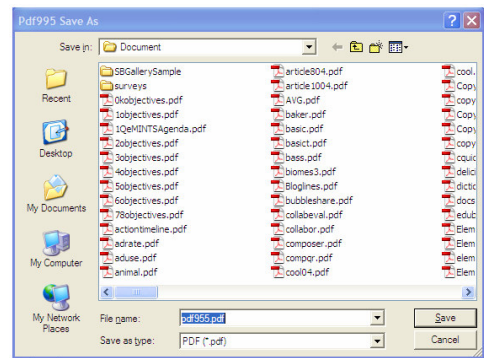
Pdf995 Save As

Save in: Document

Recent
Desktop
My Documents
My Computer
My Network Places

SBGallerySample
surveys
0kobjectives.pdf
1objectives.pdf
1QeMINTSAgenda.pdf
2objectives.pdf
3objectives.pdf
4objectives.pdf
5objectives.pdf
6objectives.pdf
78objectives.pdf
actiontimeline.pdf
adrate.pdf
aduse.pdf
animal.pdf

article804.pdf
article1004.pdf
AVG.pdf
baker.pdf
basic.pdf
basict.pdf
bass.pdf
biomes3.pdf
Bloglines.pdf
bubbleshare.pdf
collabeval.pdf
collabor.pdf
composer.pdf
compqr.pdf
cool04.pdf

cool.
Copy
copy
Copy
Copy
copy
cquic
delici
dictic
docs
edub
Elem
Elem
elem
Elem

File name: pdf955.pdf
Save as type: PDF (*.pdf)

Save
Cancel